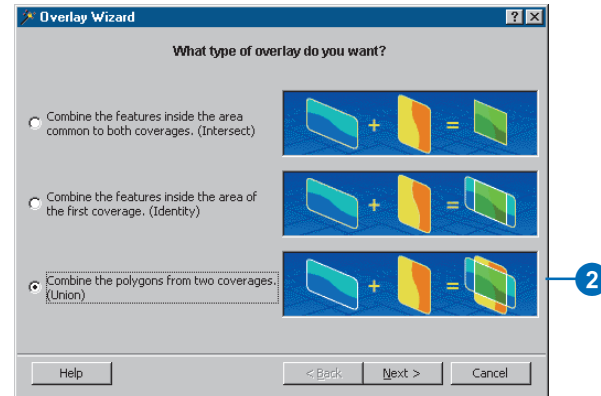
Overlay Wizard

? X

What type of overlay do you want?

Combine the features inside the area common to both coverages. (Intersect)

+ =

Combine the features inside the area of the first coverage. (Identity)

+ =

Combine the polygons from two coverages. (Union)

+ =

2

Help

< Back

Next >

Cancel